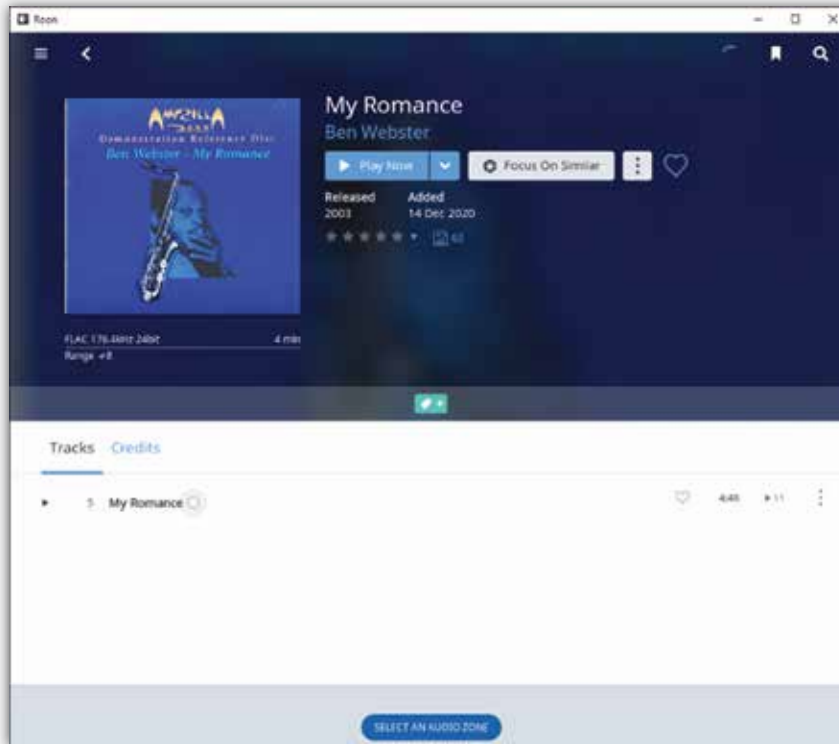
Roon

AMPZILLA 2000
Demonstration Reference Disc
Ben Webster - My Romance

My Romance
Ben Webster
Play Now
Focus On Similar
Released
2003
Added
14 Dec 2020

FLAC 176.4kHz 24bit
4 min
Range +8

Tracks
Credits

5
My Romance
4:45

SELECT AN AUDIO ZONE